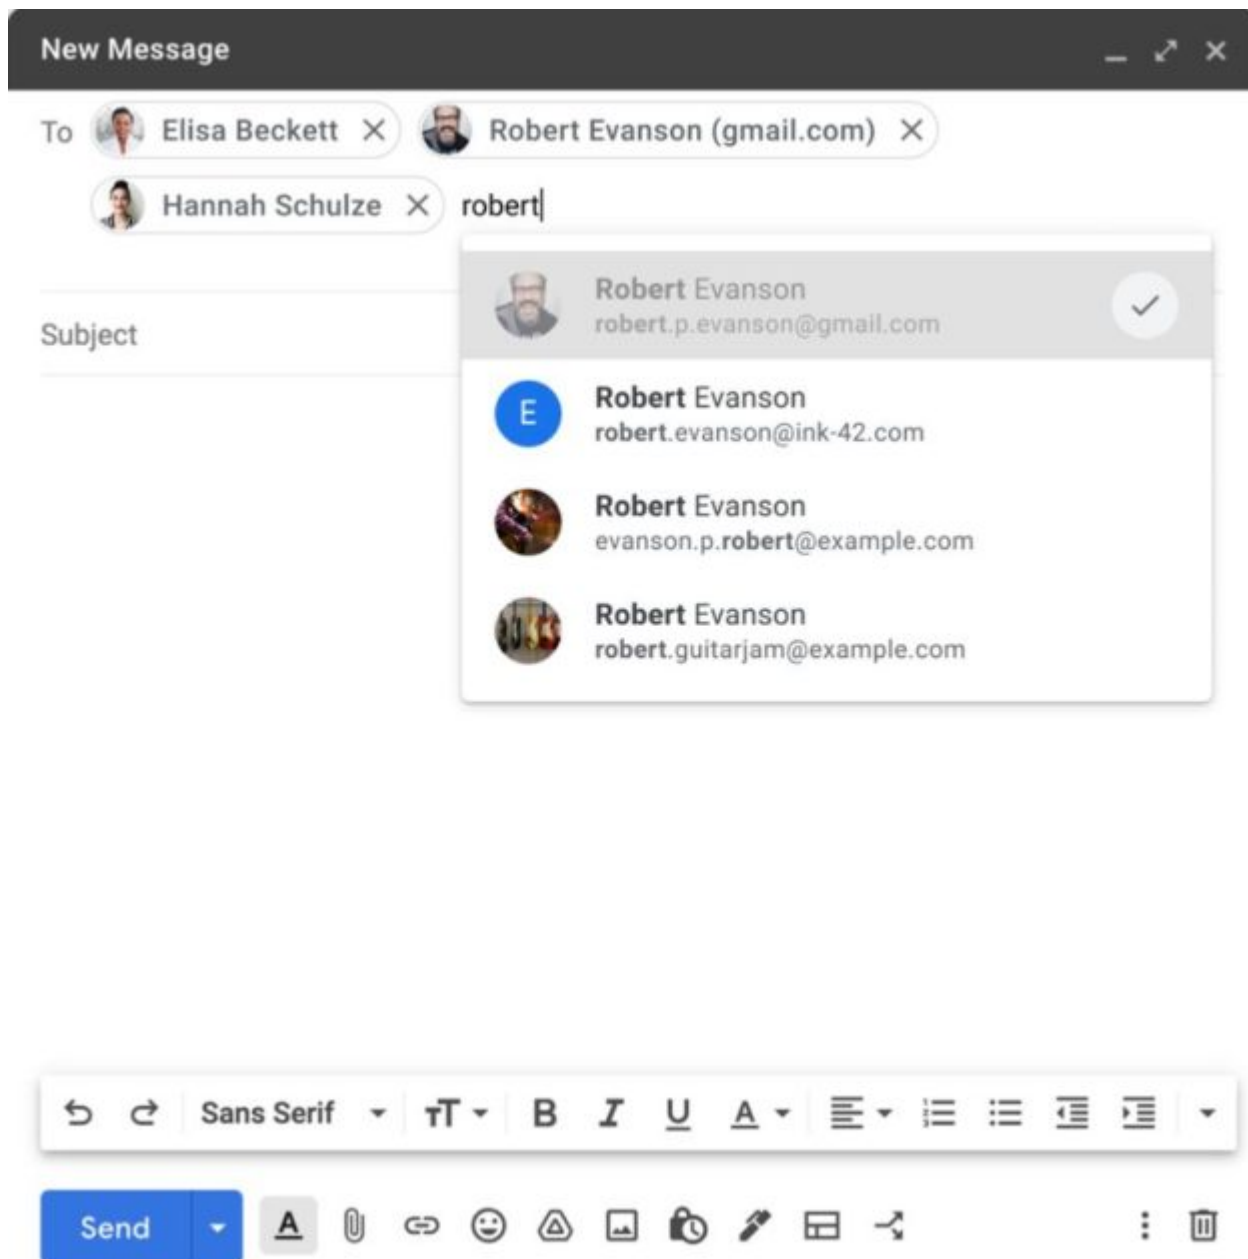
New Message

To Elisa Beckett Robert Evanson (gmail.com)
Hannah Schulze robert

Robert Evanson
robert.p.evanson@gmail.com

E Robert Evanson
robert.evanson@ink-42.com

Robert Evanson
evanson.p.robert@example.com

Robert Evanson
robert.guitarjam@example.com

Subject

Sans Serif

Send